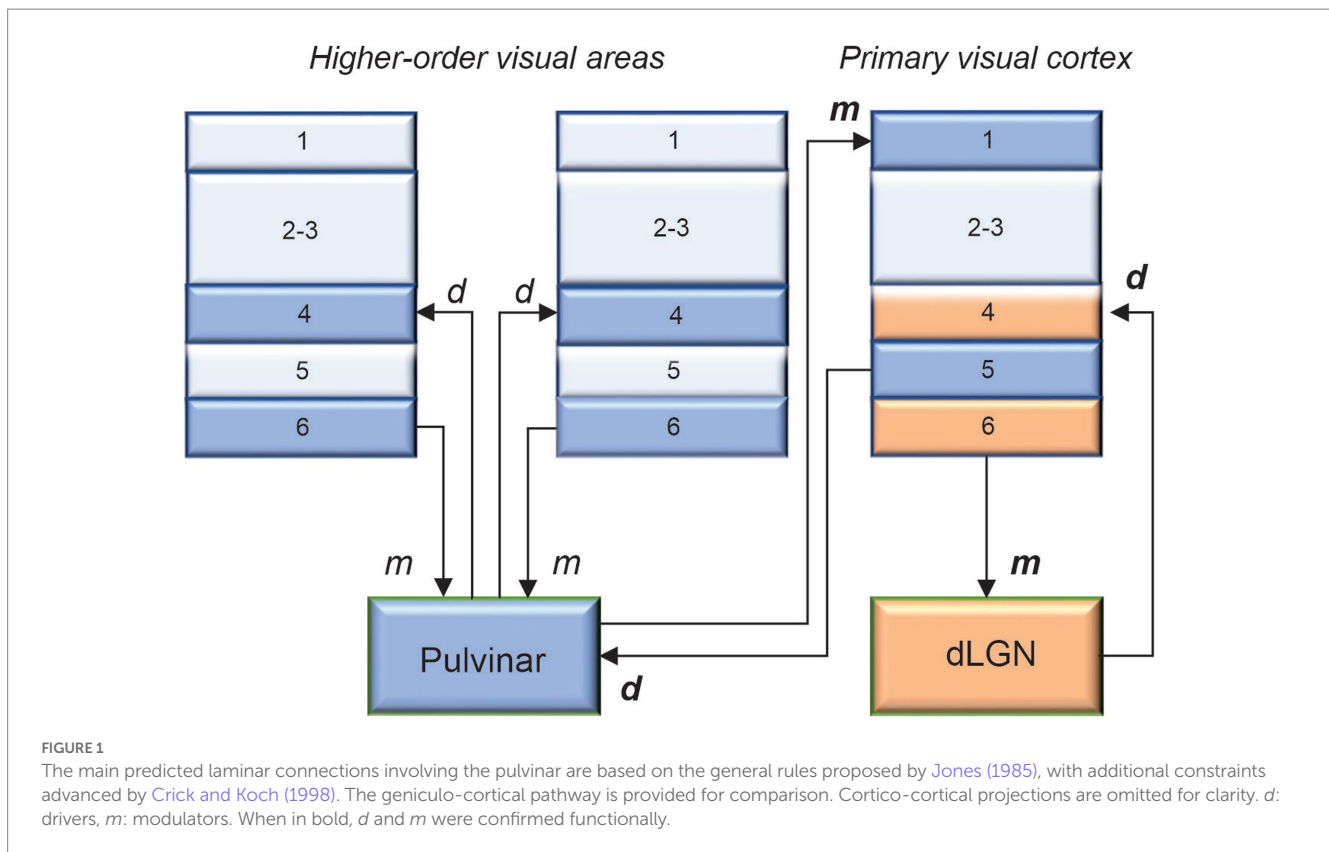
Higher-order visual areas

Primary visual cortex

1
2-3
4
5
6

1
2-3
4
5
6

m
1
2-3
4
5
6

d
d
d

m
m
m

Pulvinar

dLGN

d

FIGURE 1
The main predicted laminar connections involving the pulvinar are based on the general rules proposed by Jones (1985), with additional constraints advanced by Crick and Koch (1998). The geniculo-cortical pathway is provided for comparison. Cortico-cortical projections are omitted for clarity. d: drivers, m: modulators. When in bold, d and m were confirmed functionally.